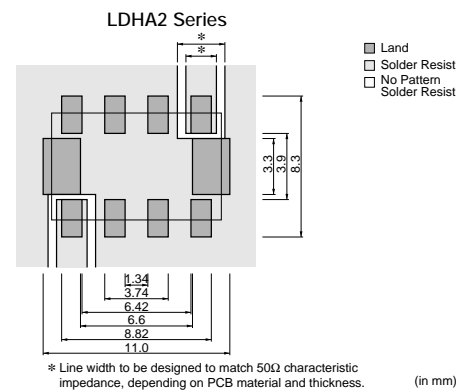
LDHA2 Series

*
*

Land
Solder Resist
No Pattern
Solder Resist

3.3
3.9
8.3

1.34
3.74
6.42
6.6
8.82
11.0

∗ Line width to be designed to match 50Ω characteristic impedance, depending on PCB material and thickness.

(in mm)